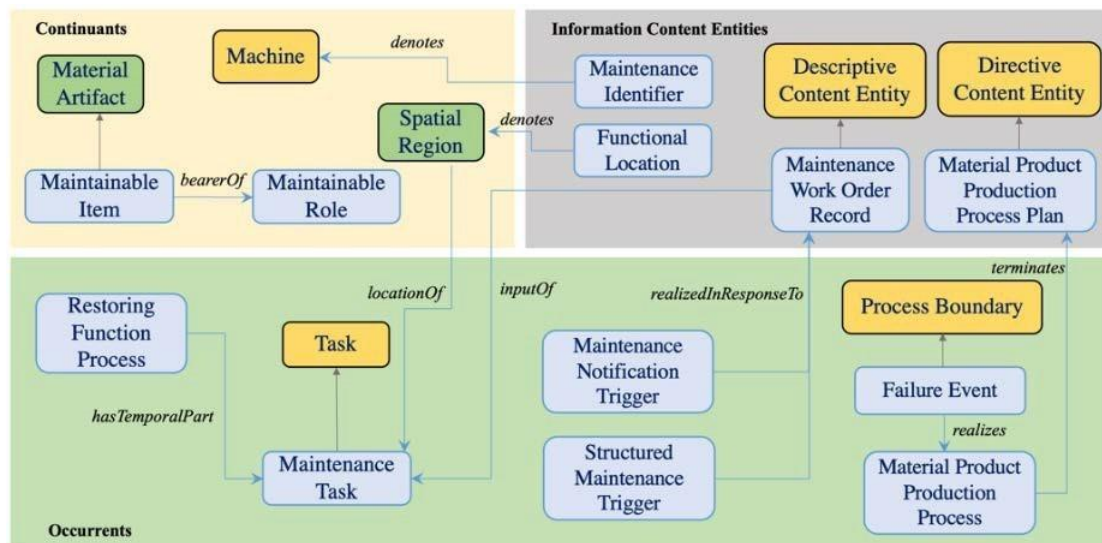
Continuants

Machine

denotes

Material Artifact

Maintainable Item

bearerOf

Maintainable Role

Spatial Region

denotes

Information Content Entities

Maintenance Identifier

Functional Location

Descriptive Content Entity

Directive Content Entity

Maintenance Work Order Record

Material Product Production Process Plan

terminates

locationOf

inputOf

realizedInResponseTo

Restoring Function Process

Task

Process Boundary

Maintenance Notification Trigger

Failure Event

hasTemporalPart

realizes

Maintenance Task

Structured Maintenance Trigger

Material Product Production Process

Occurrents